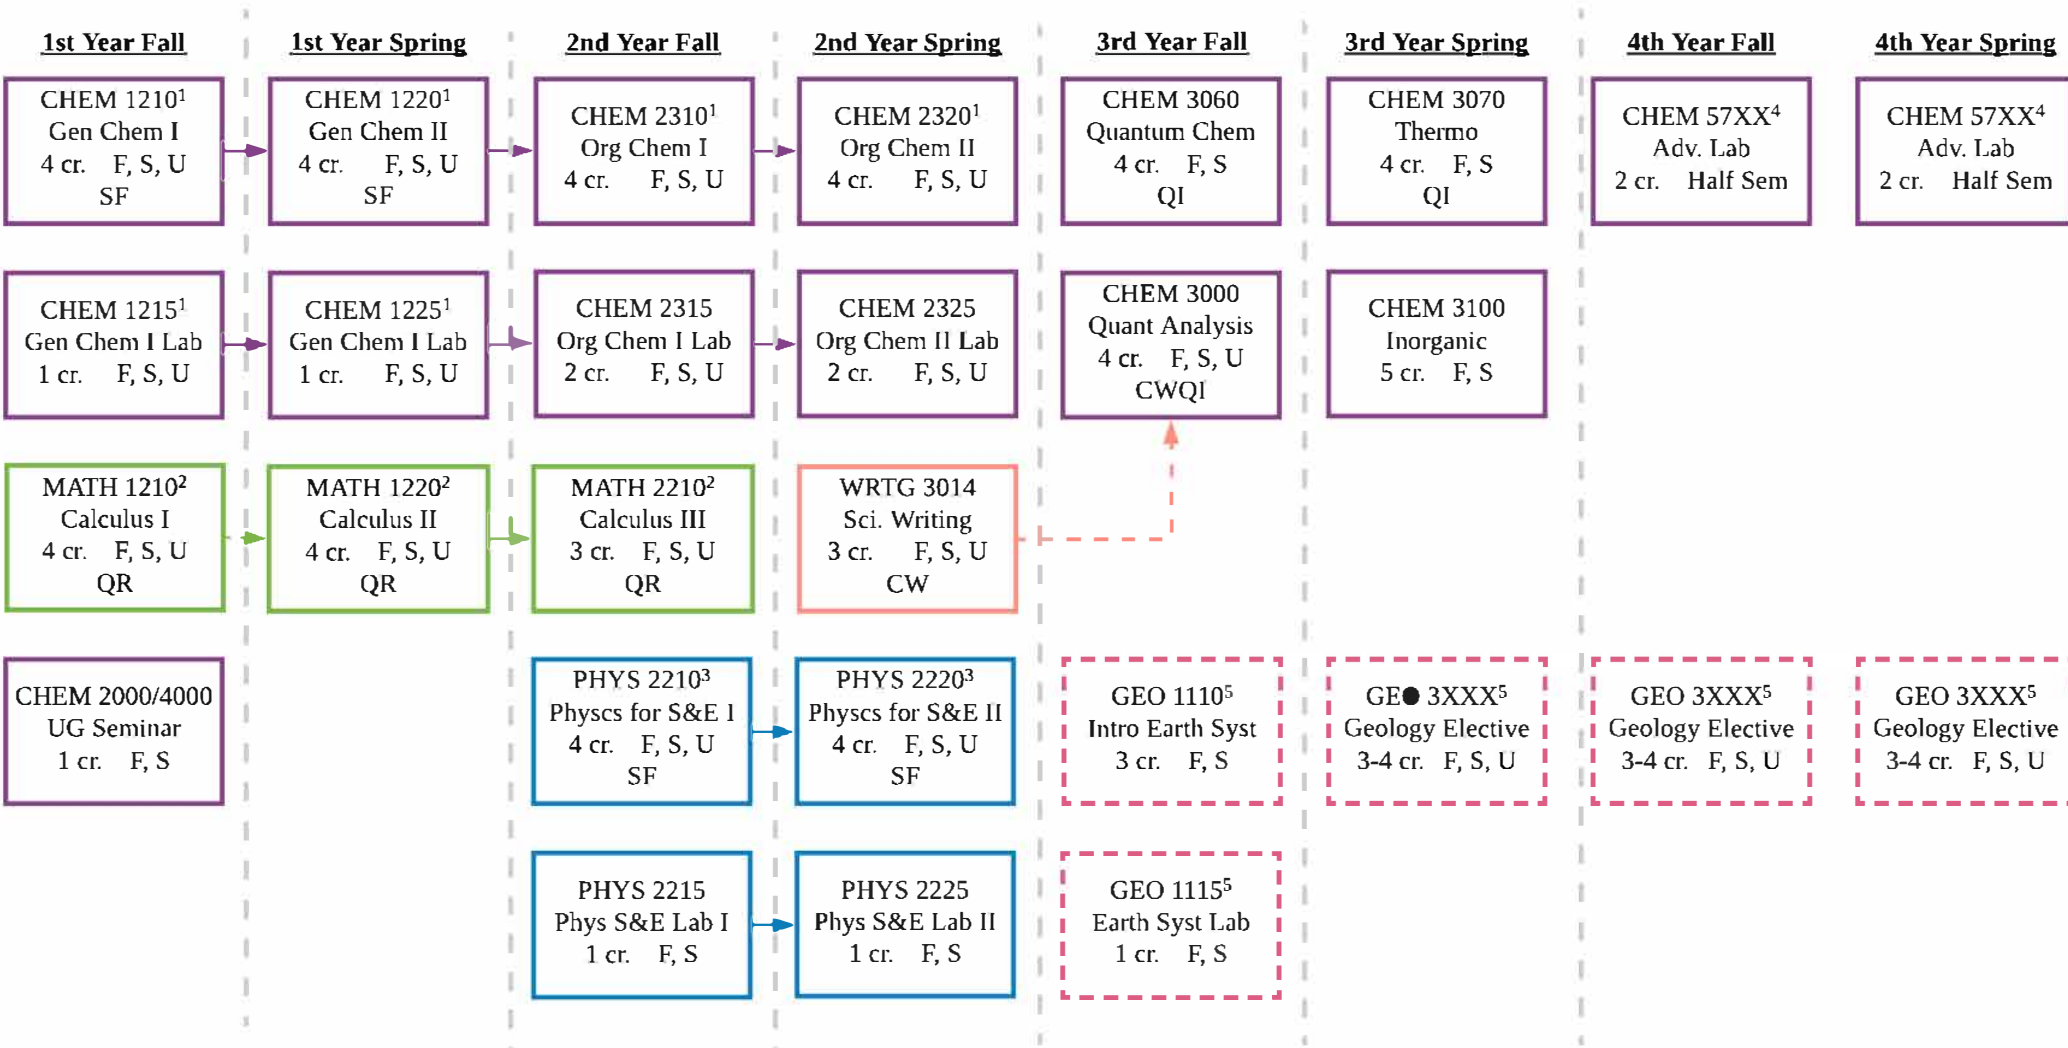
1st Year Fall

CHEM 1210$^1$
Gen Chem I
4 cr. F, S, U
SF

CHEM 1215$^1$
Gen Chem I Lab
1 cr. F, S, U

MATH 1210$^2$
Calculus I
4 cr. F, S, U
QR

CHEM 2000/4000
UG Seminar
1 cr. F, S

1st Year Spring

CHEM 1220$^1$
Gen Chem II
4 cr. F, S, U
SF

CHEM 1225$^1$
Gen Chem I Lab
1 cr. F, S, U

MATH 1220$^2$
Calculus II
4 cr. F, S, U
QR

2nd Year Fall

CHEM 2310$^1$
Org Chem I
4 cr. F, S, U

CHEM 2315
Org Chem I Lab
2 cr. F, S, U

MATH 2210$^2$
Calculus III
3 cr. F, S, U
QR

PHYS 2210$^3$
Physcs for S&E I
4 cr. F, S, U
SF

PHYS 2215
Phys S&E Lab I
1 cr. F, S

2nd Year Spring

CHEM 2320$^1$
Org Chem II
4 cr. F, S, U

CHEM 2325
Org Chem II Lab
2 cr. F, S, U

WRTG 3014
Sci. Writing
3 cr. F, S, U
CW

PHYS 2220$^3$
Physcs for S&E II
4 cr. F, S, U
SF

PHYS 2225
Phys S&E Lab II
1 cr. F, S

3rd Year Fall

CHEM 3060
Quantum Chem
4 cr. F, S
QI

CHEM 3000
Quant Analysis
4 cr. F, S, U
CWQI

GEO 1110$^5$
Intro Earth Syst
3 cr. F, S

GEO 1115$^5$
Earth Syst Lab
1 cr. F, S

3rd Year Spring

CHEM 3070
Thermo
4 cr. F, S
QI

CHEM 3100
Inorganic
5 cr. F, S

GE● 3XXX$^5$
Geology Elective
3-4 cr. F, S, U

4th Year Fall

CHEM 57XX$^4$
Adv. Lab
2 cr. Half Sem

GEO 3XXX$^5$
Geology Elective
3-4 cr. F, S, U

4th Year Spring

CHEM 57XX$^4$
Adv. Lab
2 cr. Half Sem

GEO 3XXX$^5$
Geology Elective
3-4 cr. F, S, U